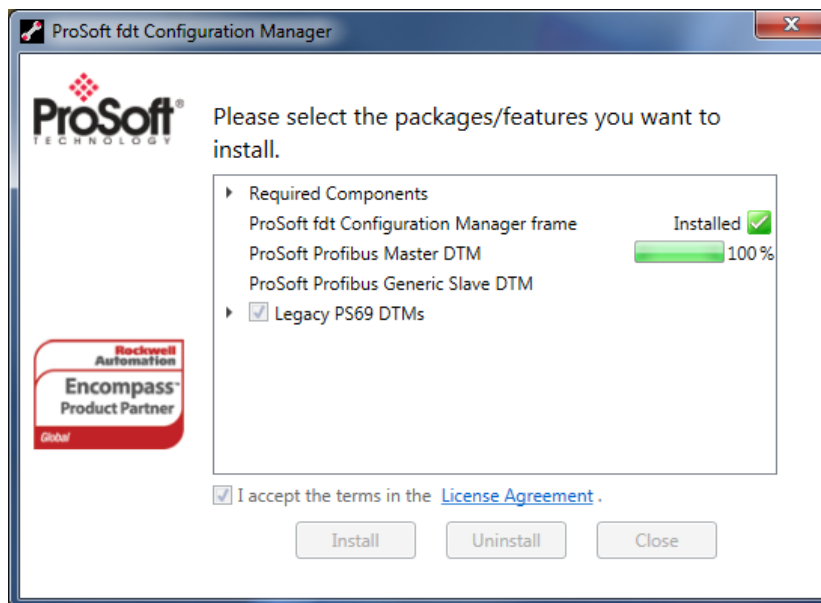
ProSoft fdt Configuration Manager

ProSoft® TECHNOLOGY

Please select the packages/features you want to install.

Required Components
ProSoft fdt Configuration Manager frame Installed
ProSoft Profibus Master DTM 100%
ProSoft Profibus Generic Slave DTM
Legacy PS69 DTMs

Rockwell Automation
Encompass™
Product Partner
Global

I accept the terms in the License Agreement .

Install
Uninstall
Close